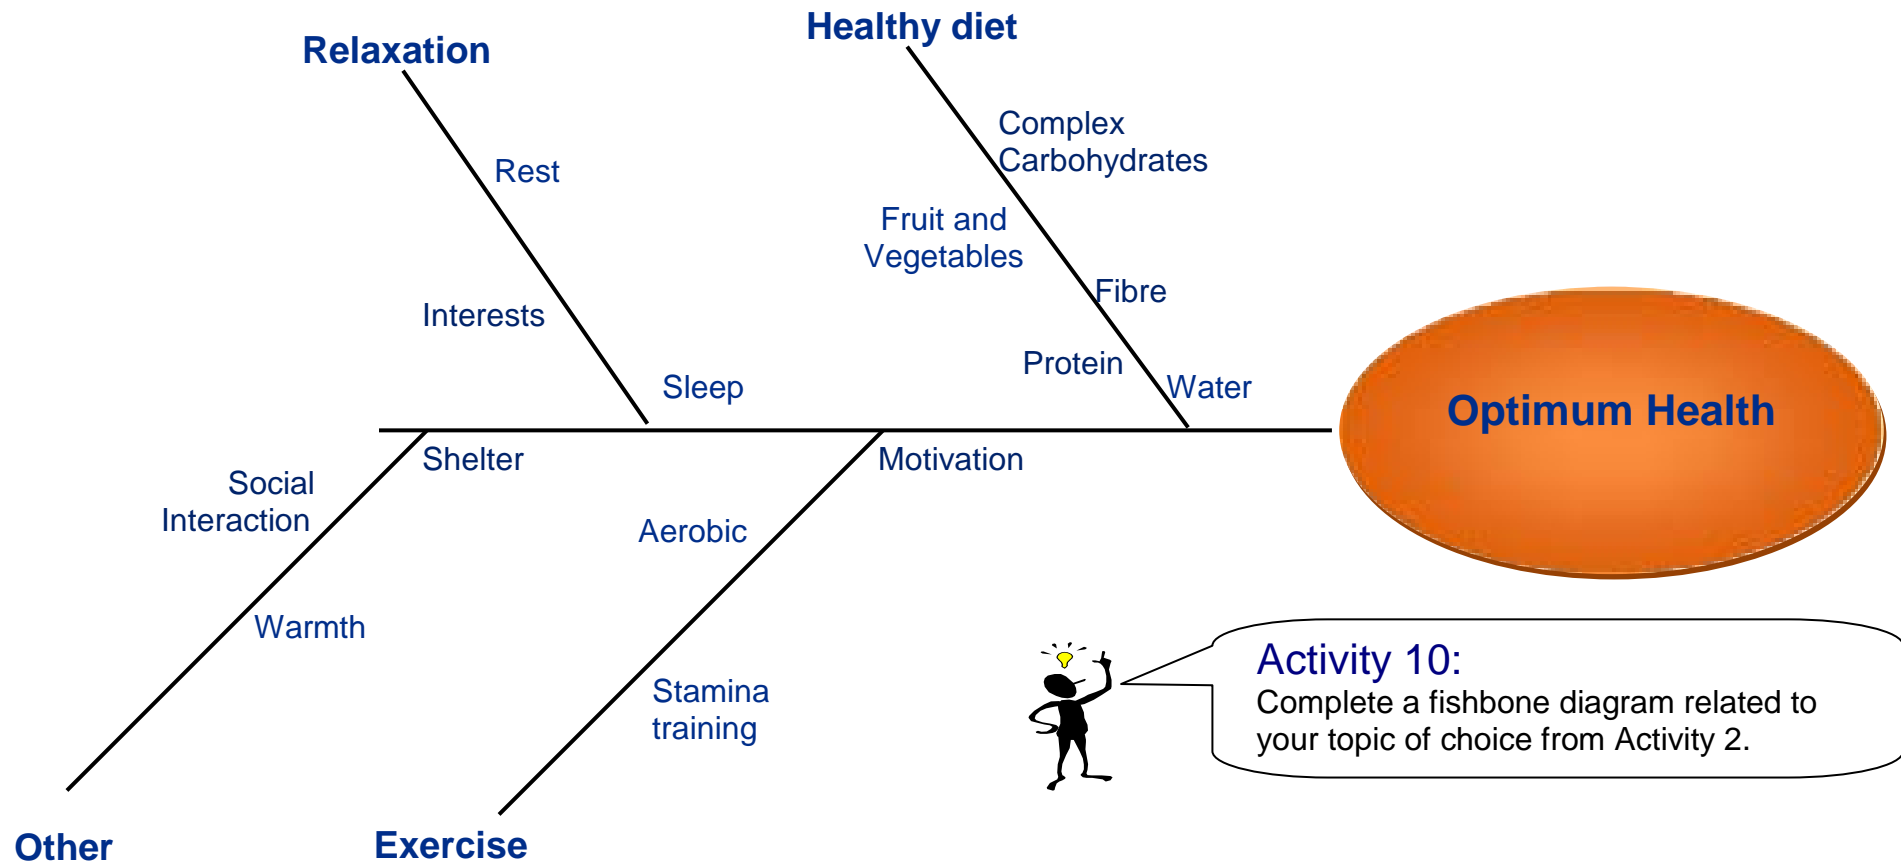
Relaxation

Rest

Interests

Sleep

Healthy diet

Complex Carbohydrates

Fruit and Vegetables

Fibre

Protein

Water

Optimum Health

Shelter

Social Interaction

Warmth

Other

Motivation

Aerobic

Stamina training

Exercise

Activity 10:
Complete a fishbone diagram related to your topic of choice from Activity 2.